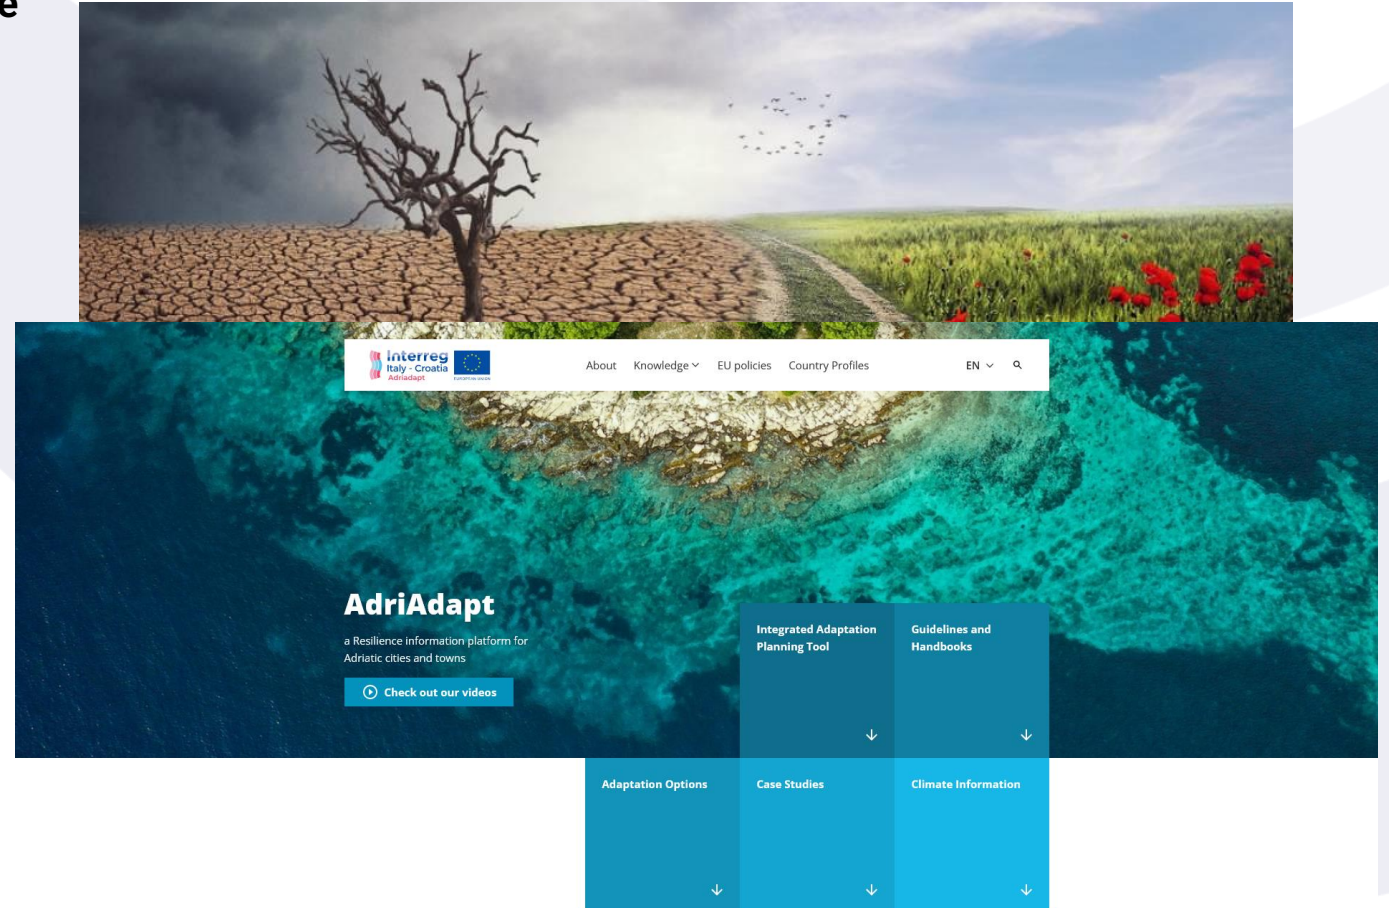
e

interreg
Italy - Croatia
Adriadapt

About Knowledge EU policies Country Profiles EN

AdriAdapt

a Resilience information platform for Adriatic cities and towns

Check out our videos

Integrated Adaptation Planning Tool

Guidelines and Handbooks

Adaptation Options

Case Studies

Climate Information